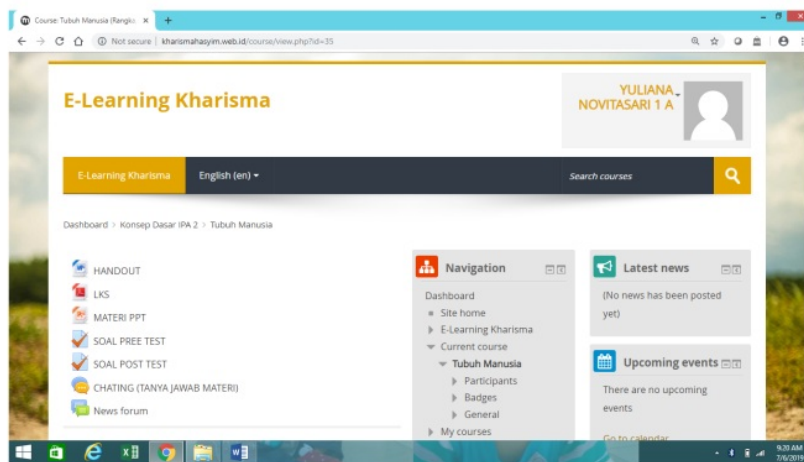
Course: Tubuh Manusia (Rangk...

Not secure | kharismahasyim.web.id/course/view.php?id=35

E-Learning Kharisma

YULIANA NOVITASARI 1 A

E-Learning Kharisma

English (en)

Search courses

Dashboard > Konsep Dasar IPA 2 > Tubuh Manusia

HANDOUT

LKS

MATERI PPT

SOAL PREE TEST

SOAL POST TEST

CHATING (TANYA JAWAB MATERI)

News forum

Navigation

Dashboard

Site home

E-Learning Kharisma

Current course

Tubuh Manusia

Participants

Badges

General

My courses

Latest news

(No news has been posted yet)

Upcoming events

There are no upcoming events

Go to calendar...

9:20 AM
7/6/2019